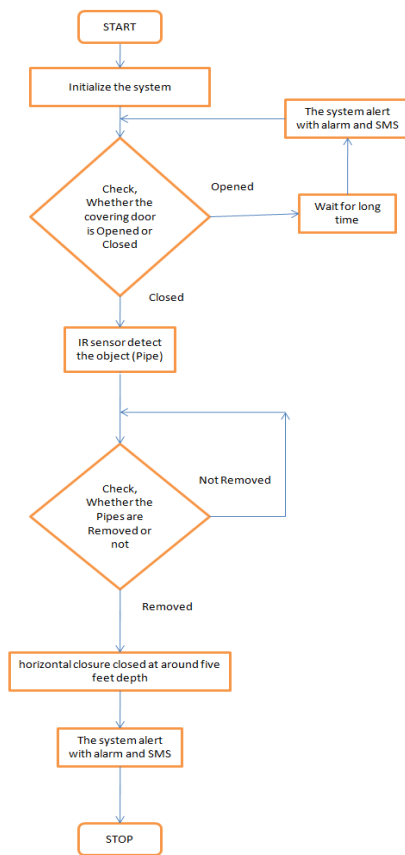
START

Initialize the system

The system alert with alarm and SMS

Check, Whether the covering door is Opened or Closed

Opened

Wait for long time

Closed

IR sensor detect the object (Pipe)

Check, Whether the Pipes are Removed or not

Not Removed

Removed

horizontal closure closed at around five feet depth

The system alert with alarm and SMS

STOP